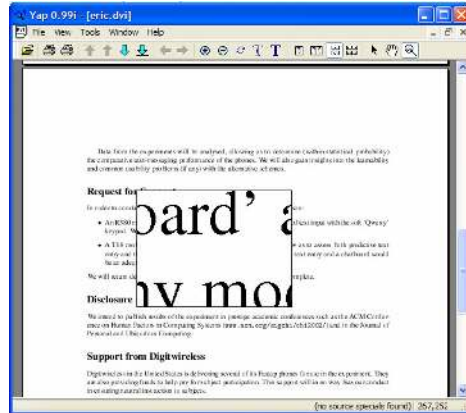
Yap 0.99i - [eric.dvi]
File View Tools Window Help

Data from the experiments will be analyzed, allowing us to determine (with statistical probability) the comparative text-messaging performance of the phones. We will also gain insights into the learnability and common usability problems (if any) with the alternative schemes.

Request for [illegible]

In order to conduct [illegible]

• An RS80 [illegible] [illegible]hical input with the soft 'Qwerty' keypad. We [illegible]
• A T18 con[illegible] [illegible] one aware both predictive text entry and t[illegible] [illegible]text entry and a keyboard would be a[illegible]

We will assum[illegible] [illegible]rmples.

oard' a
ny mod

Disclosure

We intend to publish results of the experiment in prestige academic conferences such as the ACM Conference on Human Factors in Computing Systems (www.acm.org/sigchi/chi2002/) and in the Journal of Personal and Ubiquitous Computing.

Support from Digitwireless

Digitwireless in the United States is delivering several of its Fastap phones for use in the experiment. They are also providing funds to help pay for subject participation. This support will in no way bias our conduct in evaluating material subjects.

(no source specials found) 267,252